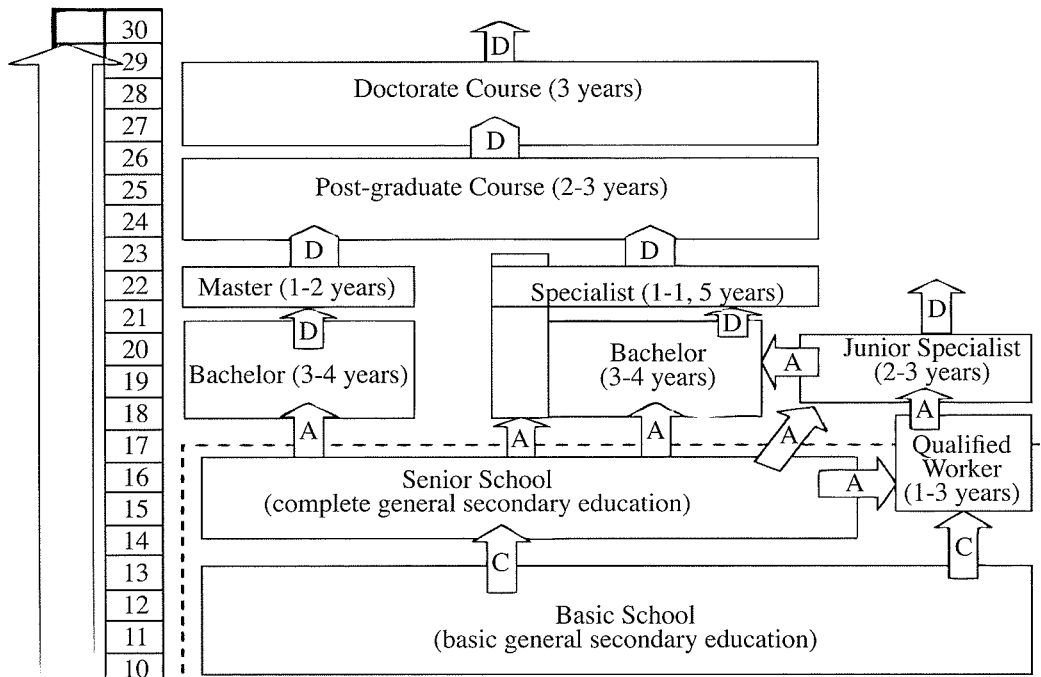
30
29
28
27
26
25
24
23
22
21
20
19
18
17
16
15
14
13
12
11
10

D

Doctorate Course (3 years)

D

Post-graduate Course (2-3 years)

D

D

Master (1-2 years)

Specialist (1-1, 5 years)

D

D

D

Bachelor (3-4 years)

Bachelor (3-4 years)

A

Junior Specialist (2-3 years)

A

A

A

A

A

Qualified Worker (1-3 years)

Senior School (complete general secondary education)

A

C

C

Basic School (basic general secondary education)